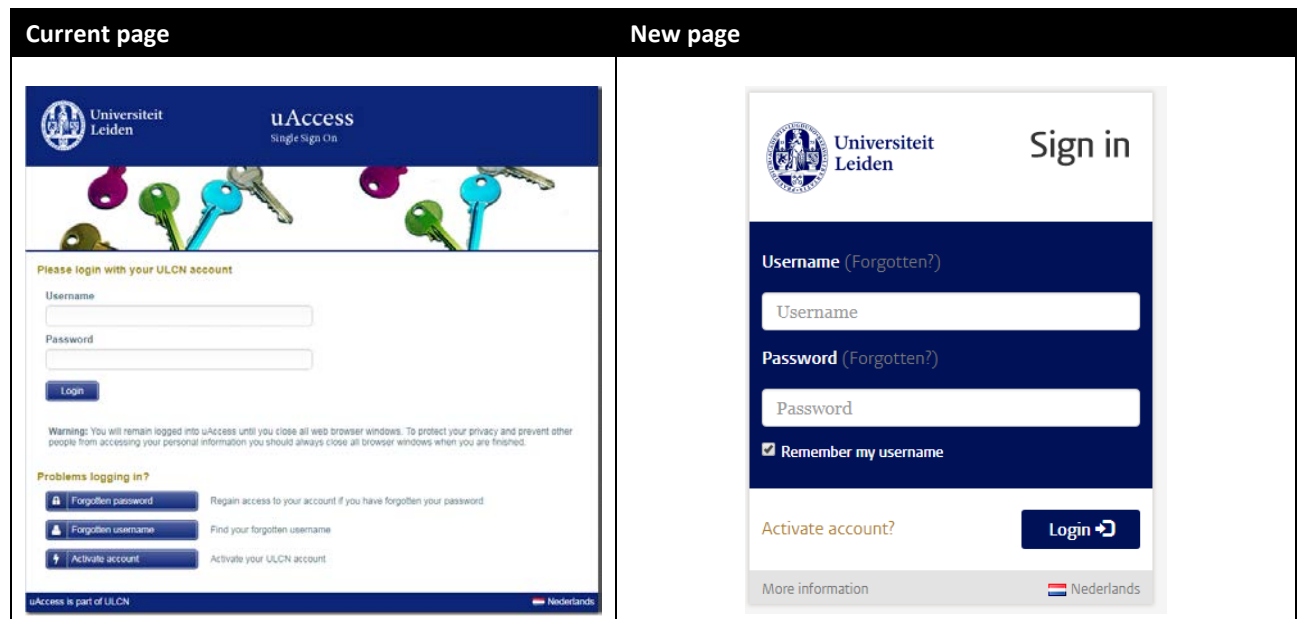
| Current page | New page |
|---|---|
| Universiteit Leiden uAccess Single Sign On<br><br>Please login with your ULCN account<br>Username<br>Password<br>Login<br><br>Warning: You will remain logged into uAccess until you close all web browser windows. To protect your privacy and prevent other people from accessing your personal information you should always close all browser windows when you are finished.<br><br>Problems logging in?<br>Forgotten password — Regain access to your account if you have forgotten your password<br>Forgotten username — Find your forgotten username<br>Activate account — Activate your ULCN account<br><br>uAccess is part of ULCN — Nederlands | Universiteit Leiden Sign in<br><br>Username (Forgotten?)<br>Username<br>Password (Forgotten?)<br>Password<br>Remember my username<br><br>Activate account? Login<br><br>More information — Nederlands |